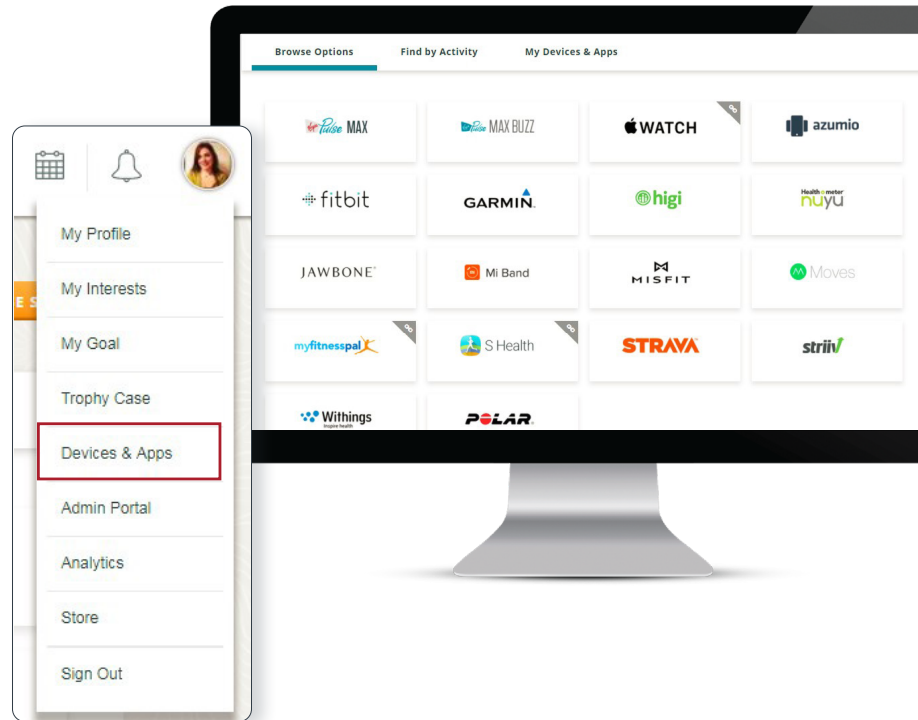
Browse Options
Find by Activity
My Devices & Apps

Pulse MAX
MAX BUZZ
WATCH
azumio
fitbit
GARMIN.
higi
Health o meter nuyu
JAWBONE
Mi Band
MISFIT
Moves
myfitnesspal
S Health
STRAVA
striiv
Withings
POLAR.

E S

My Profile
My Interests
My Goal
Trophy Case
Devices & Apps
Admin Portal
Analytics
Store
Sign Out